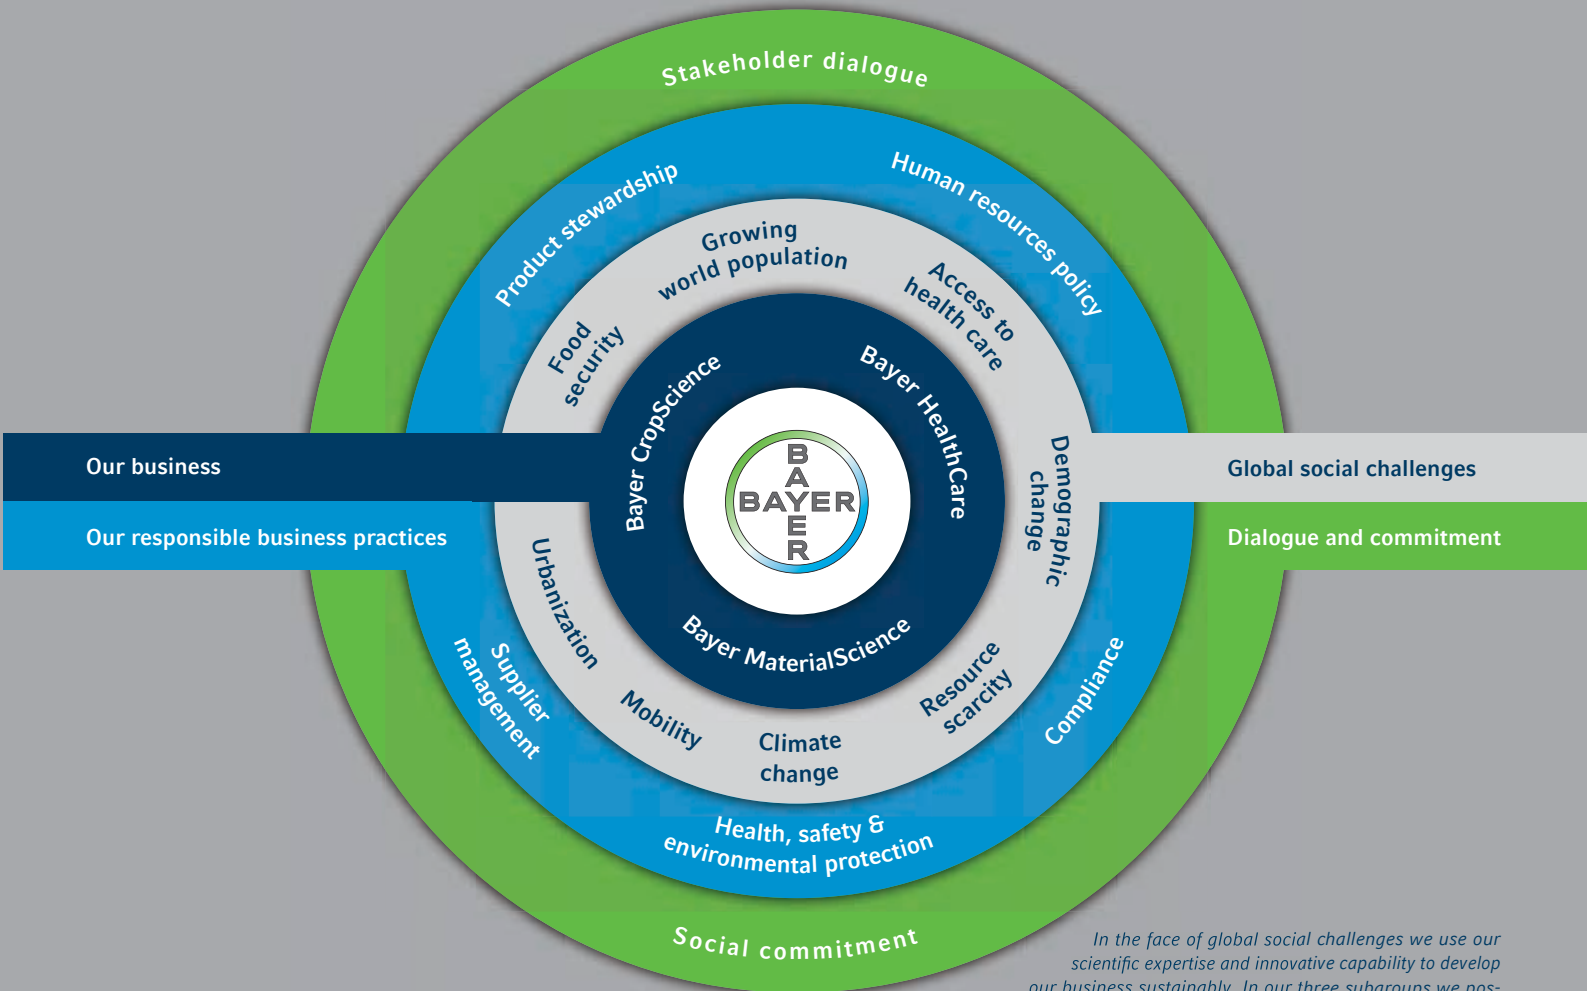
Stakeholder dialogue

Product stewardship

Human resources policy

Growing world population

Food security

Access to health care

Bayer CropScience

Bayer HealthCare

BAYER

Our business

Our responsible business practices

Global social challenges

Dialogue and commitment

Demographic change

Urbanization

Bayer MaterialScience

Supplier management

Mobility

Climate change

Resource scarcity

Compliance

Health, safety & environmental protection

Social commitment

In the face of global social challenges we use our scientific expertise and innovative capability to develop our business sustainably. In our three subgroups we pos-